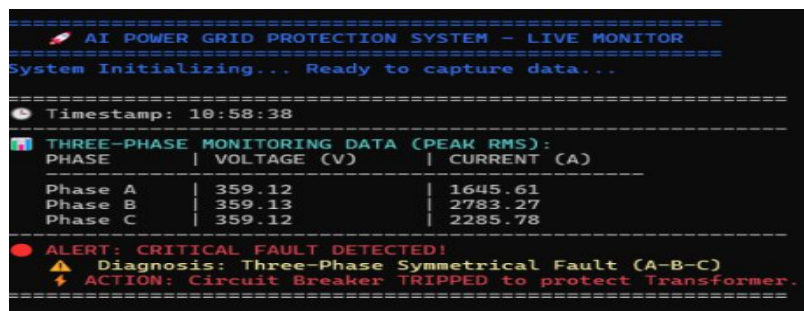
=======================================================
🚀 AI POWER GRID PROTECTION SYSTEM - LIVE MONITOR
=======================================================
System Initializing... Ready to capture data...

==============================================================
🕒 Timestamp: 10:58:38

📊 THREE-PHASE MONITORING DATA (PEAK RMS):

| PHASE | VOLTAGE (V) | CURRENT (A) |
|---|---|---|
| Phase A | 359.12 | 1645.61 |
| Phase B | 359.13 | 2783.27 |
| Phase C | 359.12 | 2285.78 |

🔴 ALERT: CRITICAL FAULT DETECTED!
⚠️ Diagnosis: Three-Phase Symmetrical Fault (A-B-C)
⚡ ACTION: Circuit Breaker TRIPPED to protect Transformer.
==============================================================